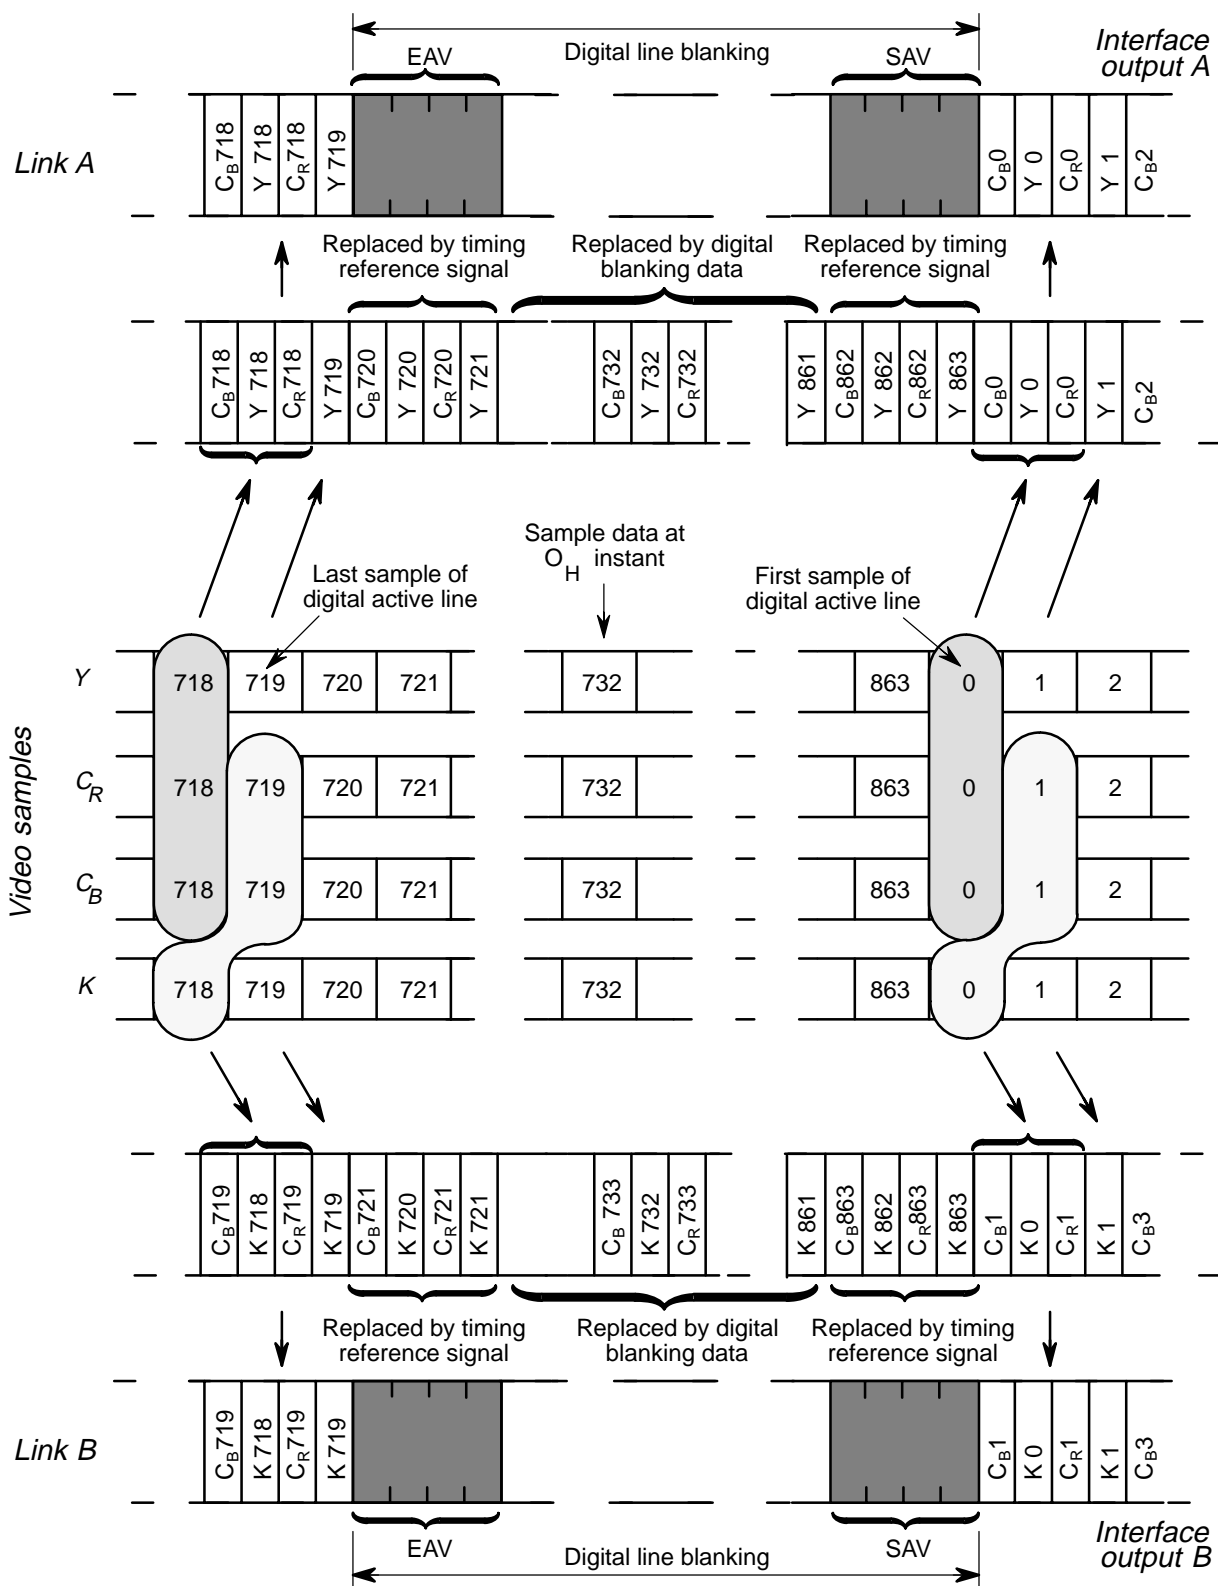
Digital line blanking

EAV

SAV

Interface output A

Link A

$C_B718$ Y 718 $C_R718$ Y 719

$C_B0$ Y 0 $C_R0$ Y 1 $C_B2$

Replaced by timing reference signal

Replaced by digital blanking data

Replaced by timing reference signal

$C_B718$ Y 718 $C_R718$ Y 719 $C_B720$ Y 720 $C_R720$ Y 721

$C_B732$ Y 732 $C_R732$

Y 861 $C_B862$ Y 862 $C_R862$ Y 863 $C_B0$ Y 0 $C_R0$ Y 1 $C_B2$

Sample data at $O_H$ instant

Last sample of digital active line

First sample of digital active line

Video samples

Y

718 719 720 721 732 863 0 1 2

$C_R$

718 719 720 721 732 863 0 1 2

$C_B$

718 719 720 721 732 863 0 1 2

K

718 719 720 721 732 863 0 1 2

$C_B719$ K 718 $C_R719$ K 719 $C_B721$ K 720 $C_R721$ K 721

$C_B733$ K 732 $C_R733$

K 861 $C_B863$ K 862 $C_R863$ K 863 $C_B1$ K 0 $C_R1$ K 1 $C_B3$

Replaced by timing reference signal

Replaced by digital blanking data

Replaced by timing reference signal

Link B

$C_B719$ K 718 $C_R719$ K 719

$C_B1$ K 0 $C_R1$ K 1 $C_B3$

EAV

SAV

Interface output B

Digital line blanking